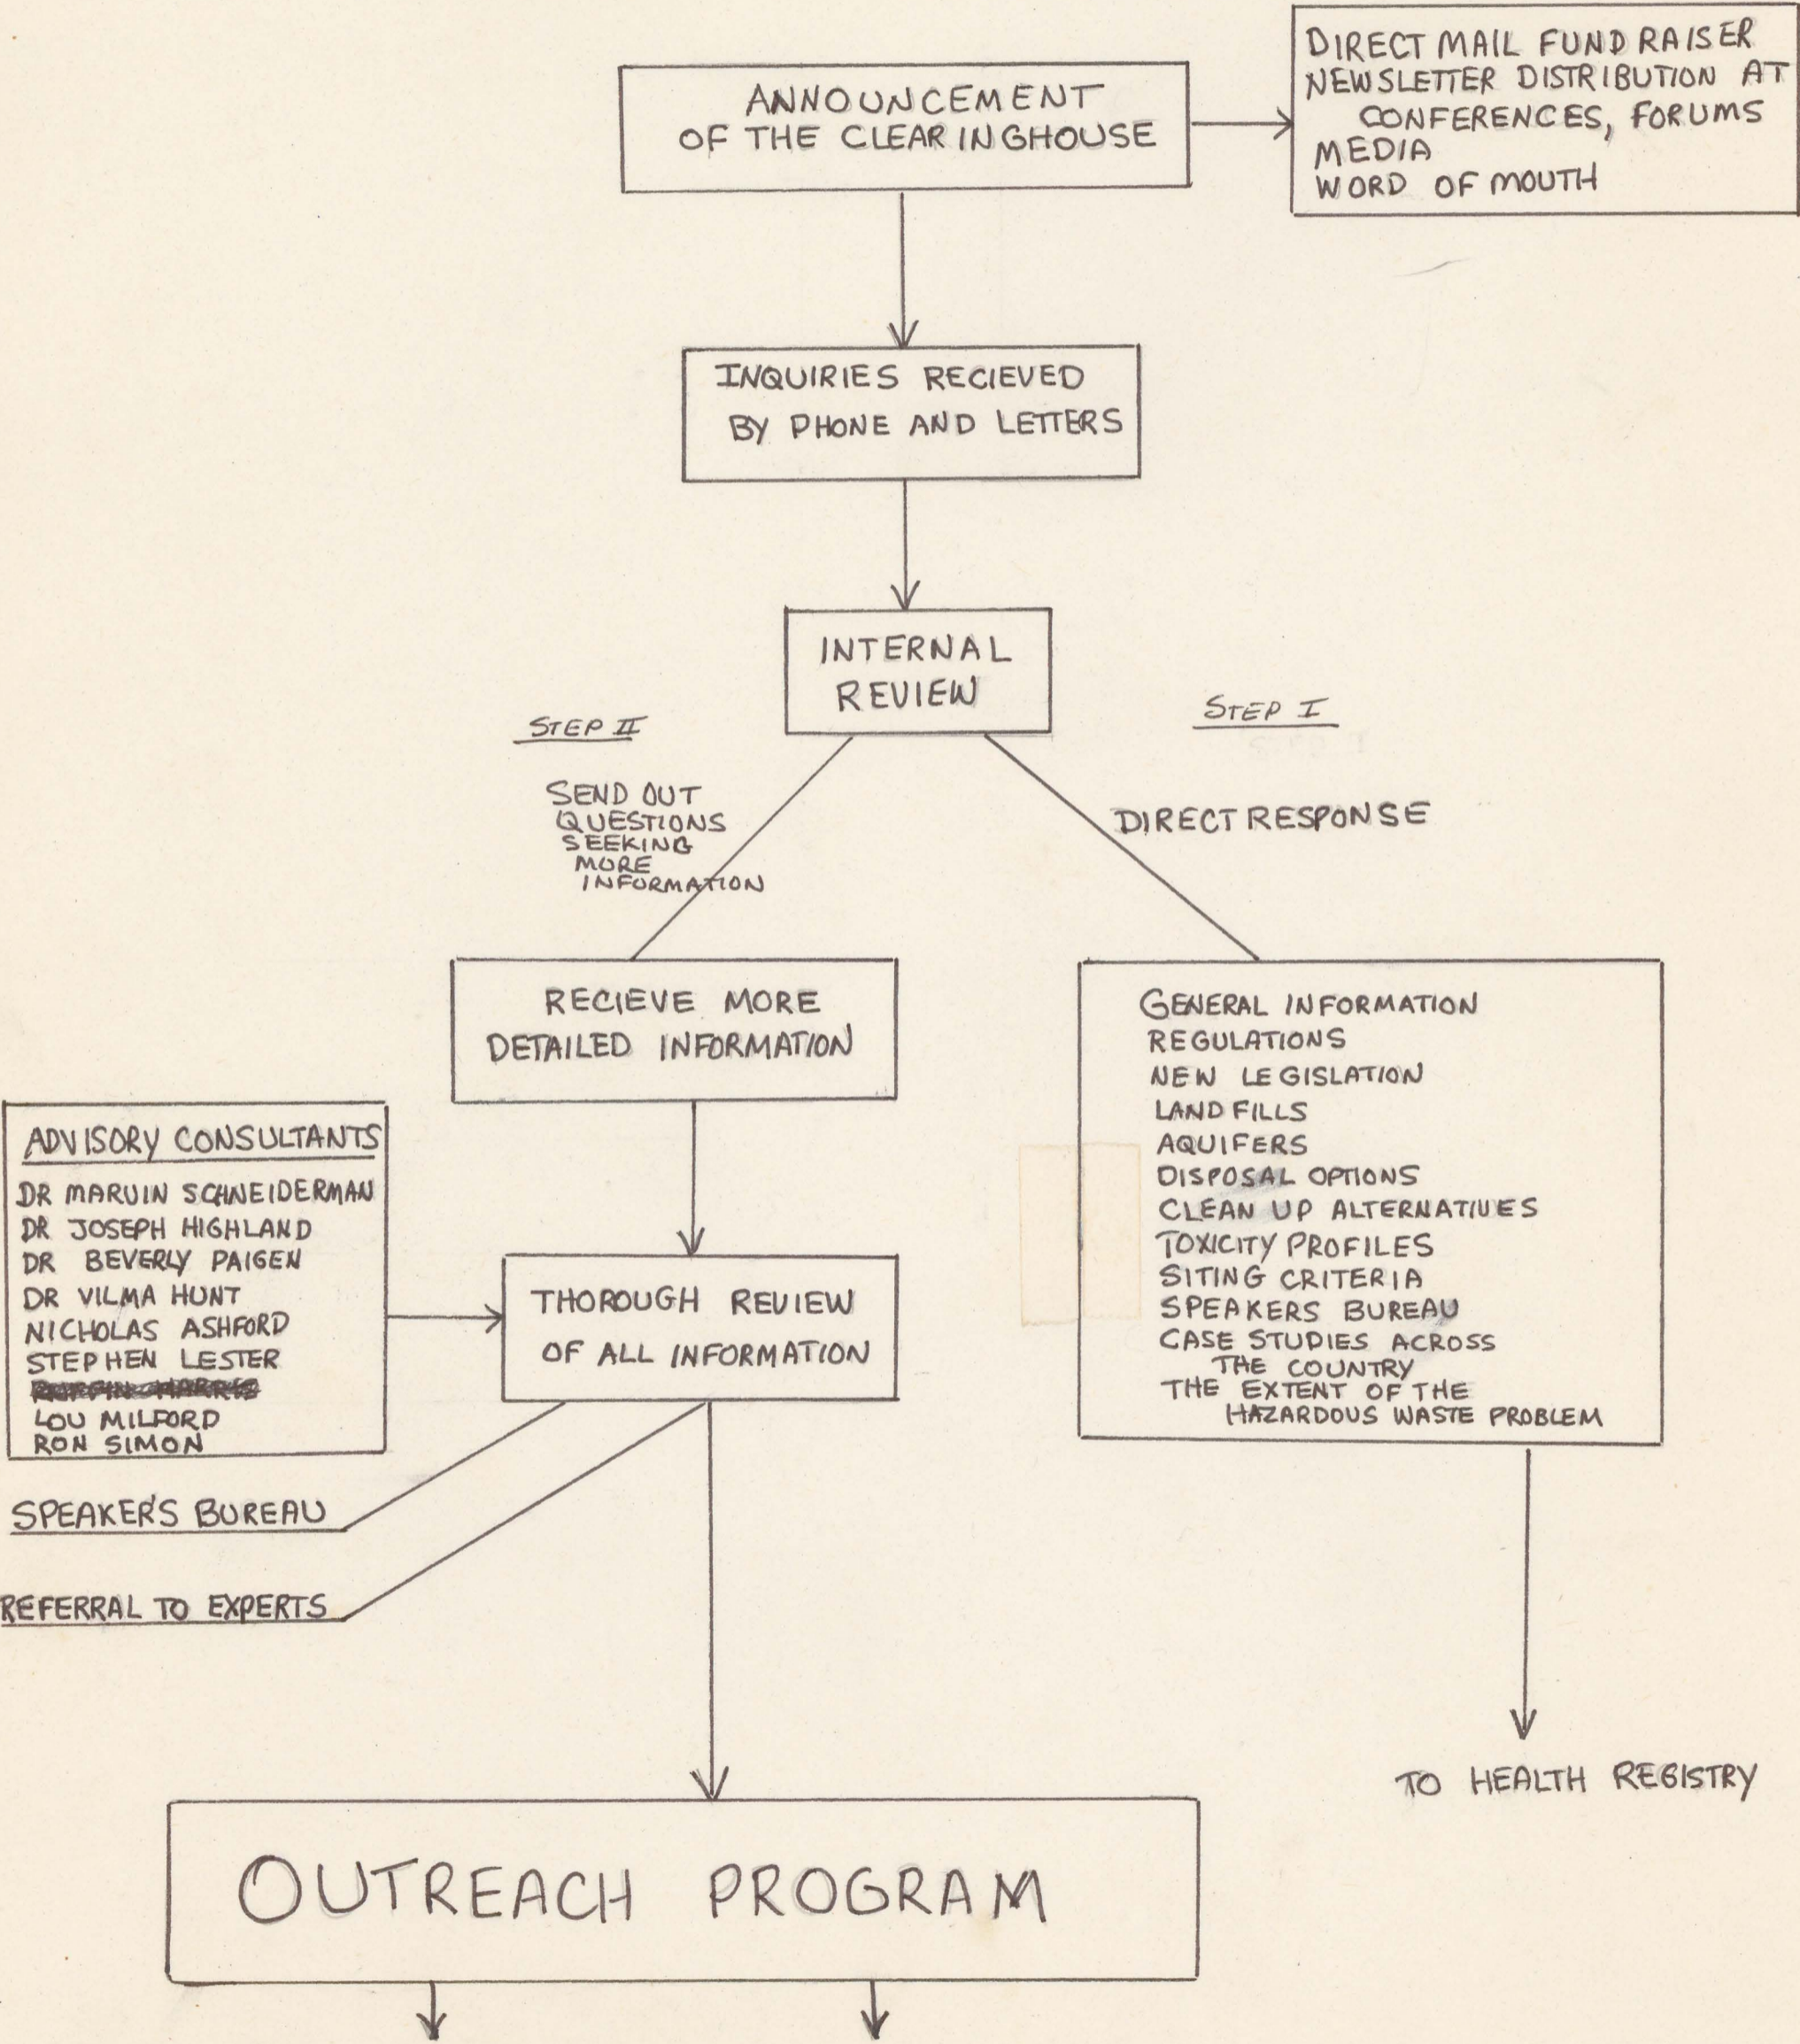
ANNOUNCEMENT OF THE CLEARINGHOUSE

DIRECT MAIL FUND RAISER
NEWSLETTER DISTRIBUTION AT CONFERENCES, FORUMS
MEDIA
WORD OF MOUTH

INQUIRIES RECIEVED BY PHONE AND LETTERS

INTERNAL REVIEW

STEP II

SEND OUT QUESTIONS SEEKING MORE INFORMATION

STEP I

DIRECT RESPONSE

RECIEVE MORE DETAILED INFORMATION

GENERAL INFORMATION
REGULATIONS
NEW LEGISLATION
LAND FILLS
AQUIFERS
DISPOSAL OPTIONS
CLEAN UP ALTERNATIVES
TOXICITY PROFILES
SITING CRITERIA
SPEAKERS BUREAU
CASE STUDIES ACROSS THE COUNTRY
THE EXTENT OF THE HAZARDOUS WASTE PROBLEM

ADVISORY CONSULTANTS
DR MARVIN SCHNEIDERMAN
DR JOSEPH HIGHLAND
DR BEVERLY PAIGEN
DR VILMA HUNT
NICHOLAS ASHFORD
STEPHEN LESTER
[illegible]
LOU MILFORD
RON SIMON

THOROUGH REVIEW OF ALL INFORMATION

SPEAKER'S BUREAU

REFERRAL TO EXPERTS

TO HEALTH REGISTRY

OUTREACH PROGRAM